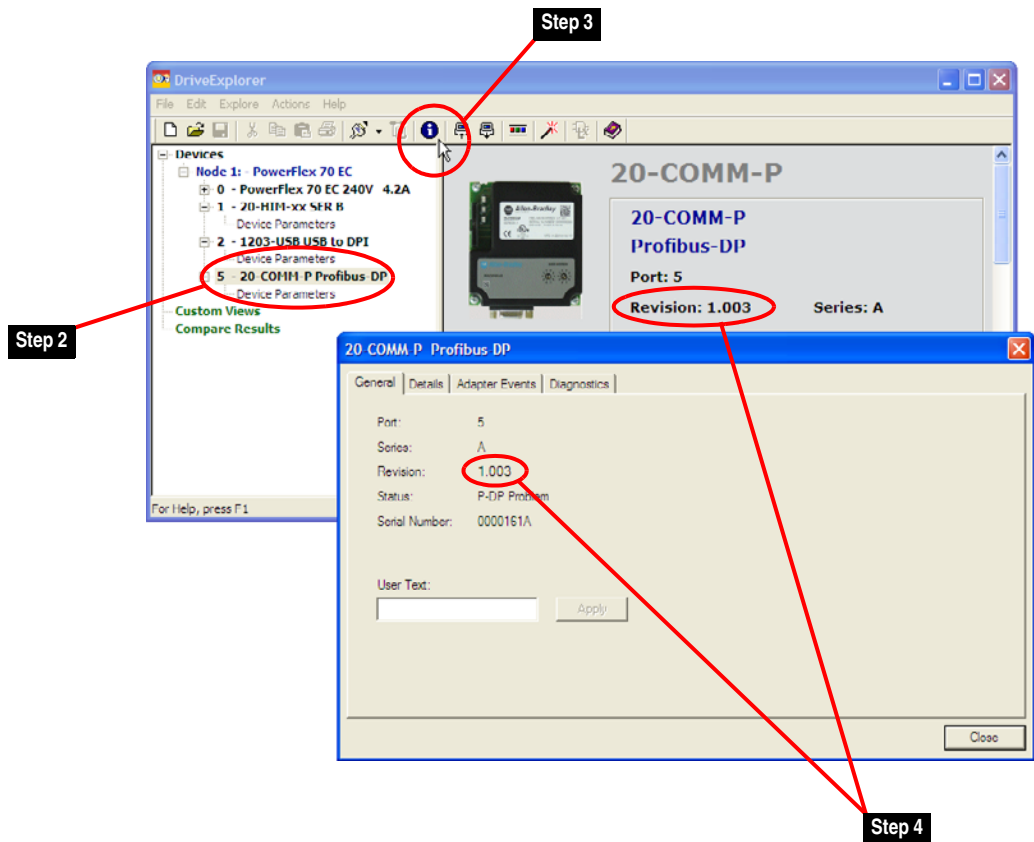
Step 3

DriveExplorer

File Edit Explore Actions Help

Devices
Node 1: PowerFlex 70 EC
0 - PowerFlex 70 EC 240V 4.2A
1 - 20-HIM-xx SER B
Device Parameters
2 - 1203-USB USB to DPI
Device Parameters
5 - 20-COMM-P Profibus DP
Device Parameters
Custom Views
Compare Results

For Help, press F1

20-COMM-P

20-COMM-P
Profibus-DP
Port: 5
Revision: 1.003
Series: A

Step 2

20-COMM-P Profibus DP

General | Details | Adapter Events | Diagnostics

Port: 5
Series: A
Revision: 1.003
Status: P-DP Problem
Serial Number: 0000161A

User Text:

Apply

Close

Step 4